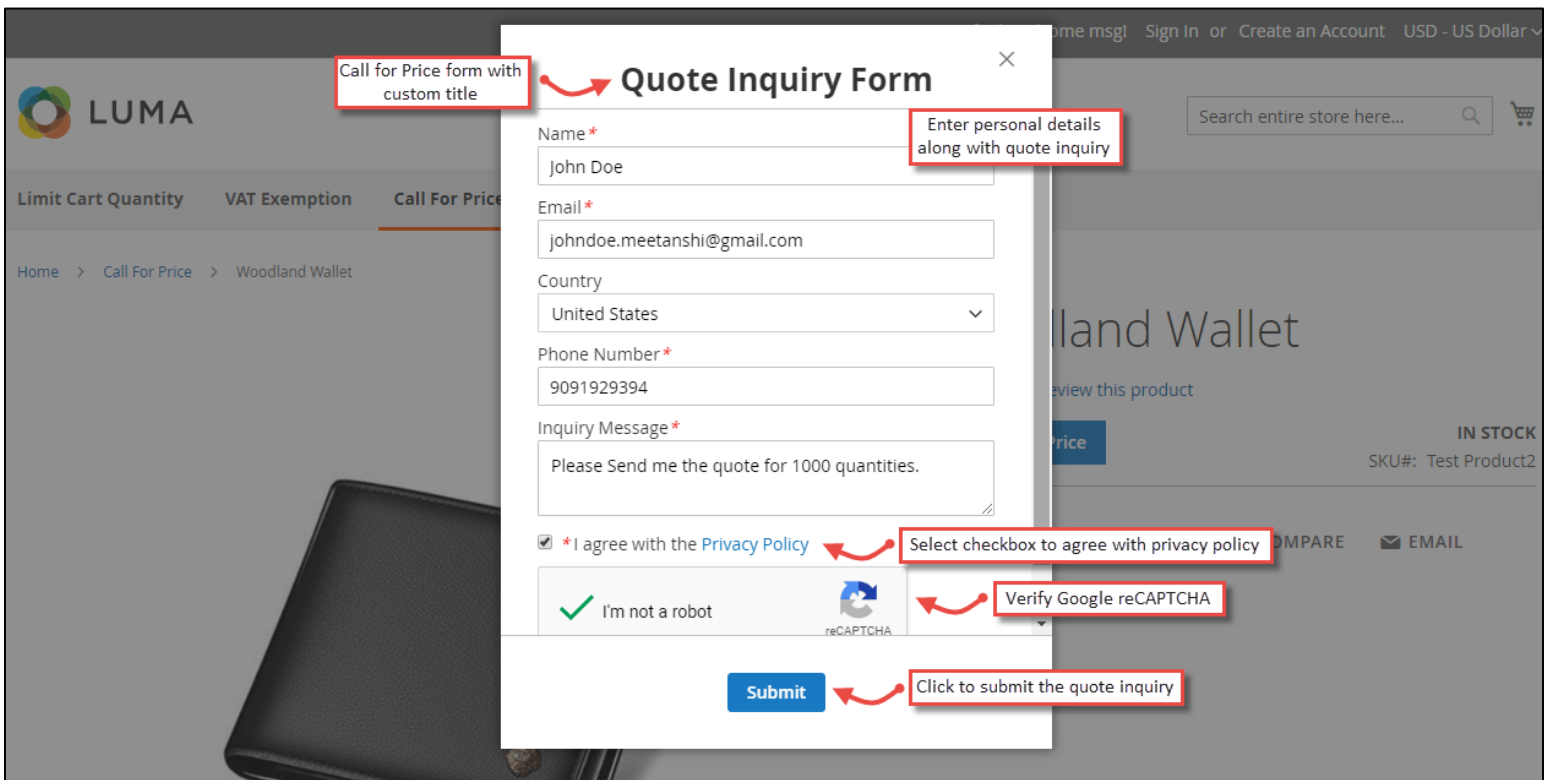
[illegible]ome msg! Sign In or Create an Account USD - US Dollar

LUMA

Search entire store here...

Limit Cart Quantity VAT Exemption Call For Price

Home > Call For Price > Woodland Wallet

Call for Price form with custom title

Quote Inquiry Form

Enter personal details along with quote inquiry

Name*
John Doe

Email*
johndoe.meetanshi@gmail.com

Country
United States

Phone Number*
9091929394

Inquiry Message*
Please Send me the quote for 1000 quantities.

*I agree with the Privacy Policy

Select checkbox to agree with privacy policy

I'm not a robot
reCAPTCHA

Verify Google reCAPTCHA

Submit

Click to submit the quote inquiry

lland Wallet

eview this product

rice

IN STOCK
SKU#: Test Product2

OMPARE EMAIL